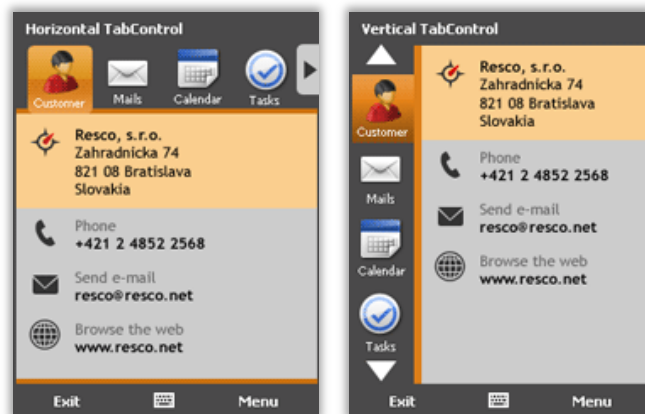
Horizontal TabControl

Customer Mails Calendar Tasks

Resco, s.r.o.
Zahradnicka 74
821 08 Bratislava
Slovakia

Phone
+421 2 4852 2568

Send e-mail
resco@resco.net

Browse the web
www.resco.net

Exit Menu

Vertical TabControl

Customer Mails Calendar Tasks

Resco, s.r.o.
Zahradnicka 74
821 08 Bratislava
Slovakia

Phone
+421 2 4852 2568

Send e-mail
resco@resco.net

Browse the web
www.resco.net

Exit Menu